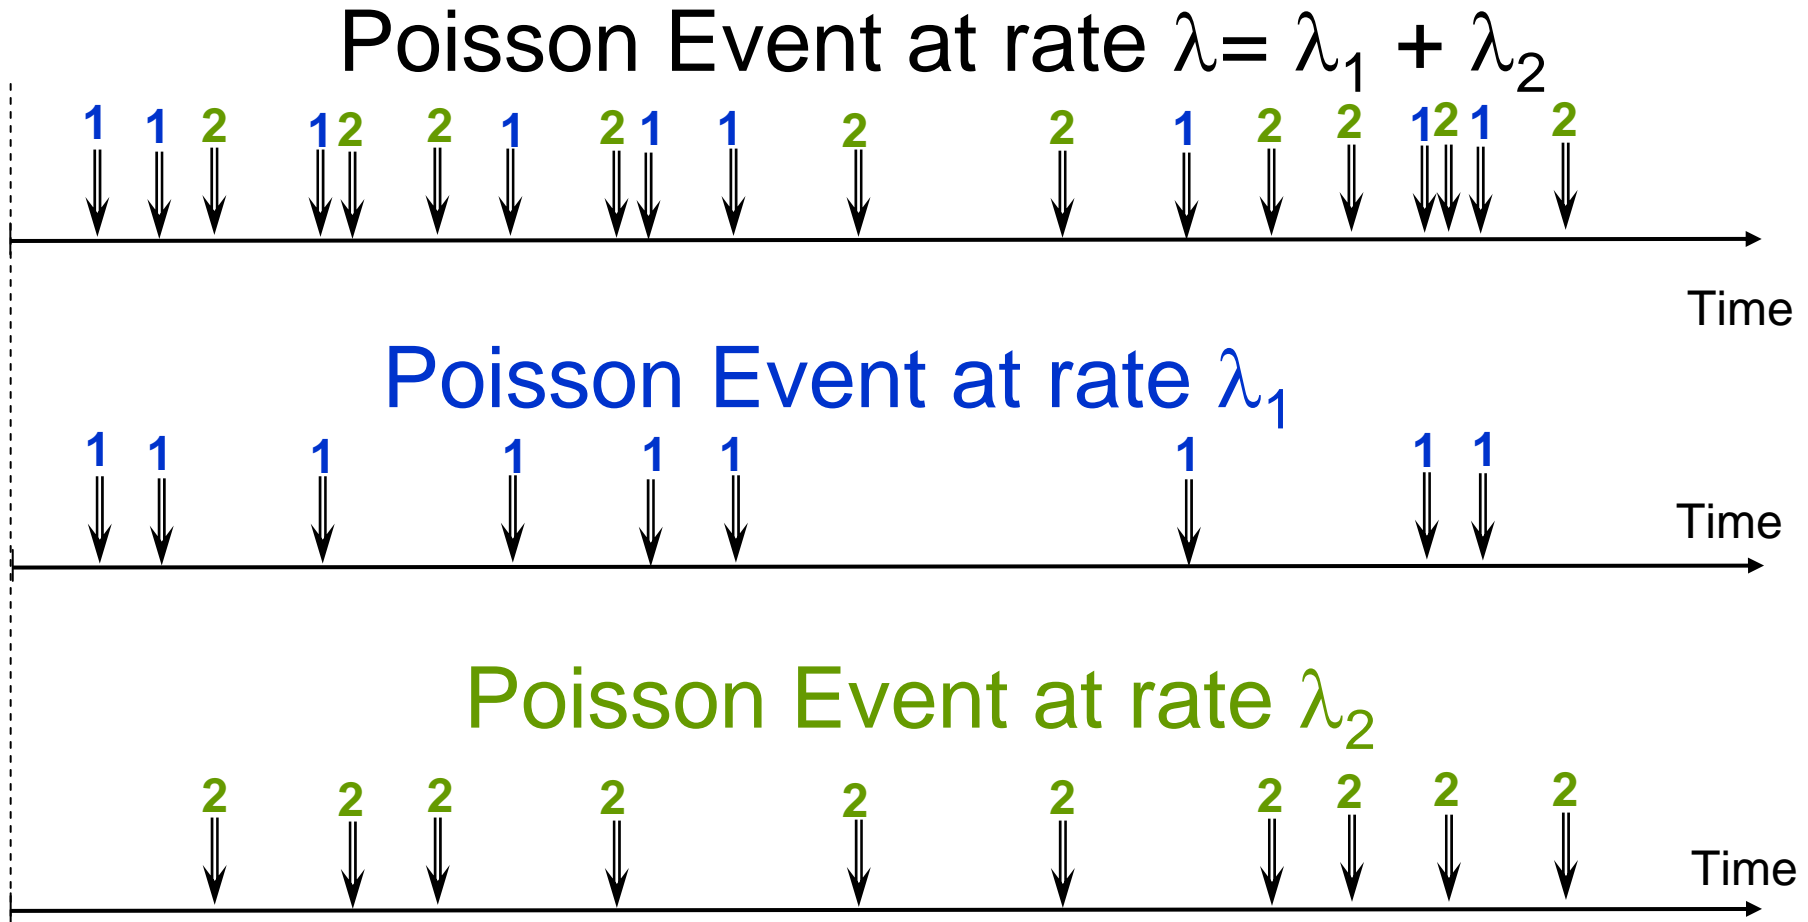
Poisson Event at rate $\lambda = \lambda_1 + \lambda_2$

1 1 2 1 2 2 1 2 1 1 2 2 1 2 2 1 2 1 2

Time

Poisson Event at rate $\lambda_1$

1 1 1 1 1 1 1 1 1

Time

Poisson Event at rate $\lambda_2$

2 2 2 2 2 2 2 2 2 2

Time